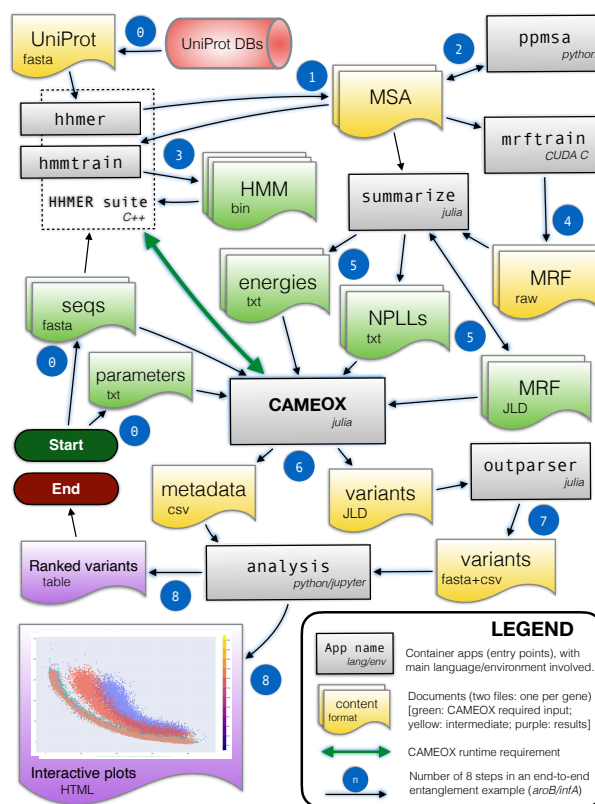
UniProt
fasta

0

UniProt DBs

2

ppmsa
python

1

MSA

hhmer

hmmtrain

3

HMM
bin

HHMER suite
C++

mrftrain
CUDA C

summarize
julia

4

MRF
raw

5

energies
txt

NPLLs
txt

5

seqs
fasta

0

parameters
txt

0

CAMEOX
julia

MRF
JLD

Start

End

6

metadata
csv

variants
JLD

outparser
julia

7

Ranked variants
table

8

analysis
python/jupyter

variants
fasta+csv

8

Interactive plots
HTML

LEGEND

App name
lang/env

Container apps (entry points), with main language/environment involved.

content
format

Documents (two files: one per gene) [green: CAMEOX required input; yellow: intermediate; purple: results]

CAMEOX runtime requirement

n

Number of 8 steps in an end-to-end entanglement example (aroB/infA)